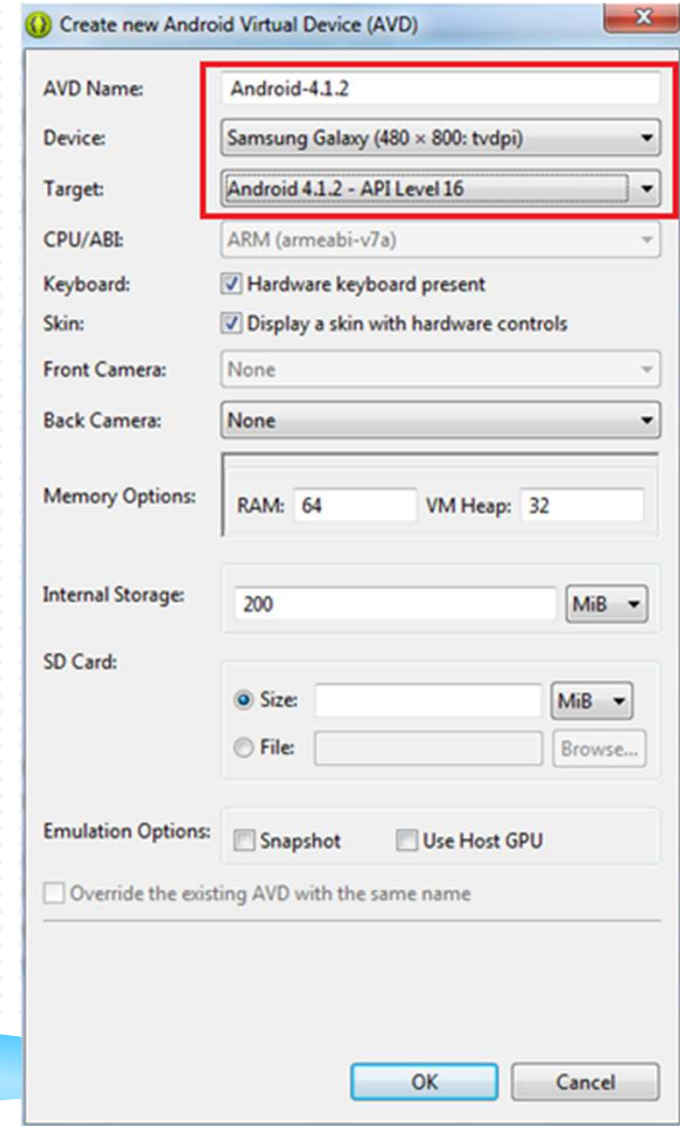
Create new Android Virtual Device (AVD)

x

AVD Name: Android-4.1.2

Device: Samsung Galaxy (480 × 800: tvdpi)

Target: Android 4.1.2 - API Level 16

CPU/ABI: ARM (armeabi-v7a)

Keyboard: Hardware keyboard present

Skin: Display a skin with hardware controls

Front Camera: None

Back Camera: None

Memory Options: RAM: 64 VM Heap: 32

Internal Storage: 200 MiB

SD Card:

Size: MiB

File: Browse...

Emulation Options: Snapshot Use Host GPU

Override the existing AVD with the same name

OK Cancel